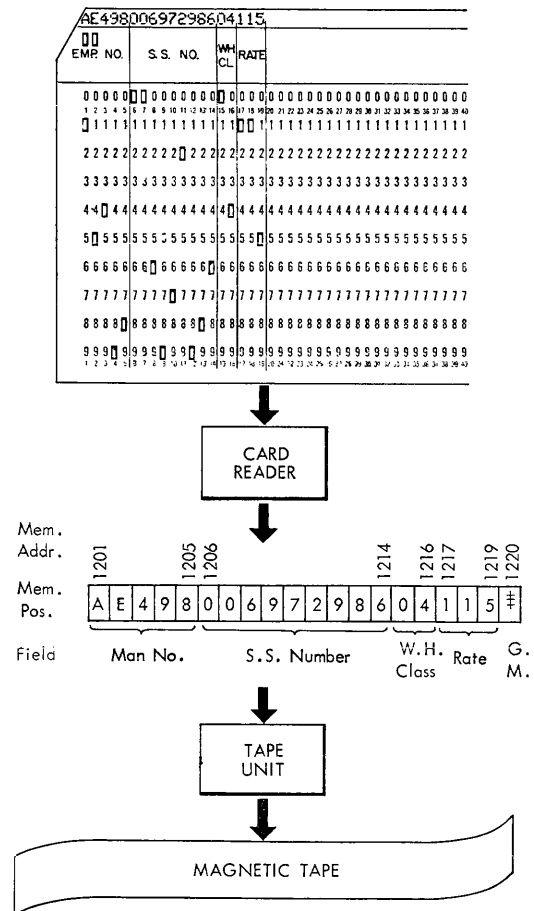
AE498006972986004115

EMP. NO.
S.S. NO.
WH CL.
RATE

0000000000000000000000000000000000000000
1 2 3 4 5 6 7 8 9 10 11 12 13 14 15 16 17 18 19 20 21 22 23 24 25 26 27 28 29 30 31 32 33 34 35 36 37 38 39 40
1111111111111111111111111111111111111111
2222222222222222222222222222222222222222
3333333333333333333333333333333333333333
4444444444444444444444444444444444444444
5555555555555555555555555555555555555555
6666666666666666666666666666666666666666
7777777777777777777777777777777777777777
8888888888888888888888888888888888888888
9999999999999999999999999999999999999999
1 2 3 4 5 6 7 8 9 10 11 12 13 14 15 16 17 18 19 20 21 22 23 24 25 26 27 28 29 30 31 32 33 34 35 36 37 38 39 40

CARD READER

Mem. Addr.
1201
1205
1206
1214
1216
1217
1219
1220

Mem. Pos.
| A | E | 4 | 9 | 8 | 0 | 0 | 6 | 9 | 7 | 2 | 9 | 8 | 6 | 0 | 4 | 1 | 1 | 5 | ‡ |
|---|---|---|---|---|---|---|---|---|---|---|---|---|---|---|---|---|---|---|---|

Field
Man No.
S.S. Number
W.H. Class
Rate
G. M.

TAPE UNIT

MAGNETIC TAPE